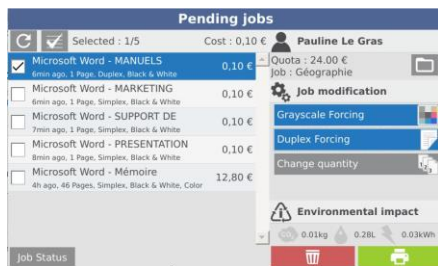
Pending jobs

Selected : 1/5

Cost : 0,10 €

Microsoft Word - MANUELS
6min ago, 1 Page, Duplex, Black & White
0,10 €

Microsoft Word - MARKETING
6min ago, 1 Page, Simplex, Black & White
0,10 €

Microsoft Word - SUPPORT DE
7min ago, 1 Page, Simplex, Black & White
0,10 €

Microsoft Word - PRESENTATION
8min ago, 1 Page, Simplex, Black & White
0,10 €

Microsoft Word - Mémoire
4h ago, 46 Pages, Simplex, Black & White, Color
12,80 €

Job Status

Pauline Le Gras

Quota : 24.00 €
Job : Géographie

Job modification

Grayscale Forcing

Duplex Forcing

Change quantity

Environmental impact

0.01kg

0.28L

0.03kWh